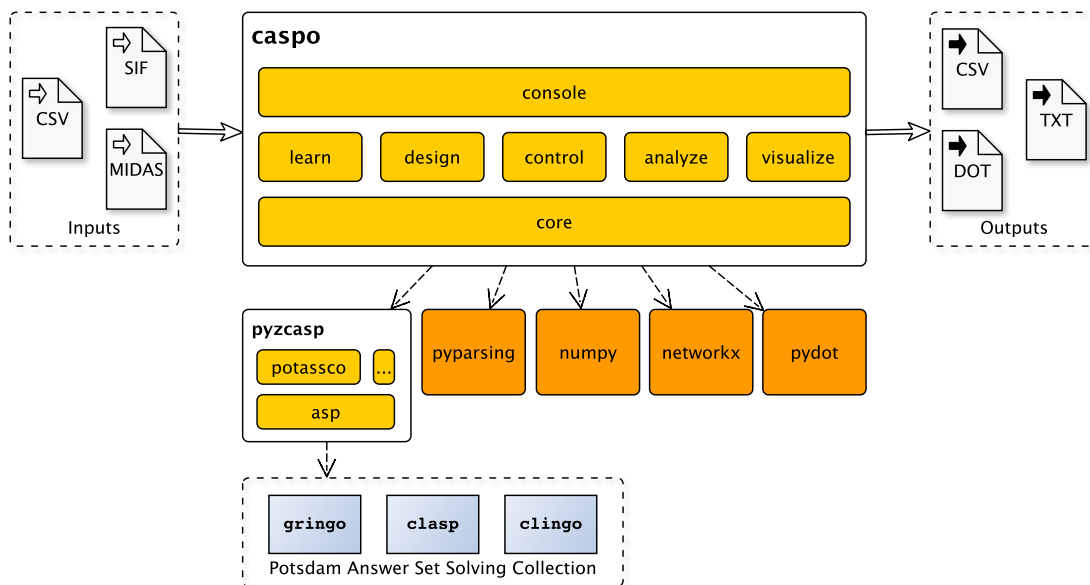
SIF
CSV
MIDAS
Inputs

caspo
console
learn
design
control
analyze
visualize
core

CSV
TXT
DOT
Outputs

pyzcasp
potassco
...
asp

pyparsing
numpy
networkx
pydot

gringo
clasp
clingo
Potsdam Answer Set Solving Collection